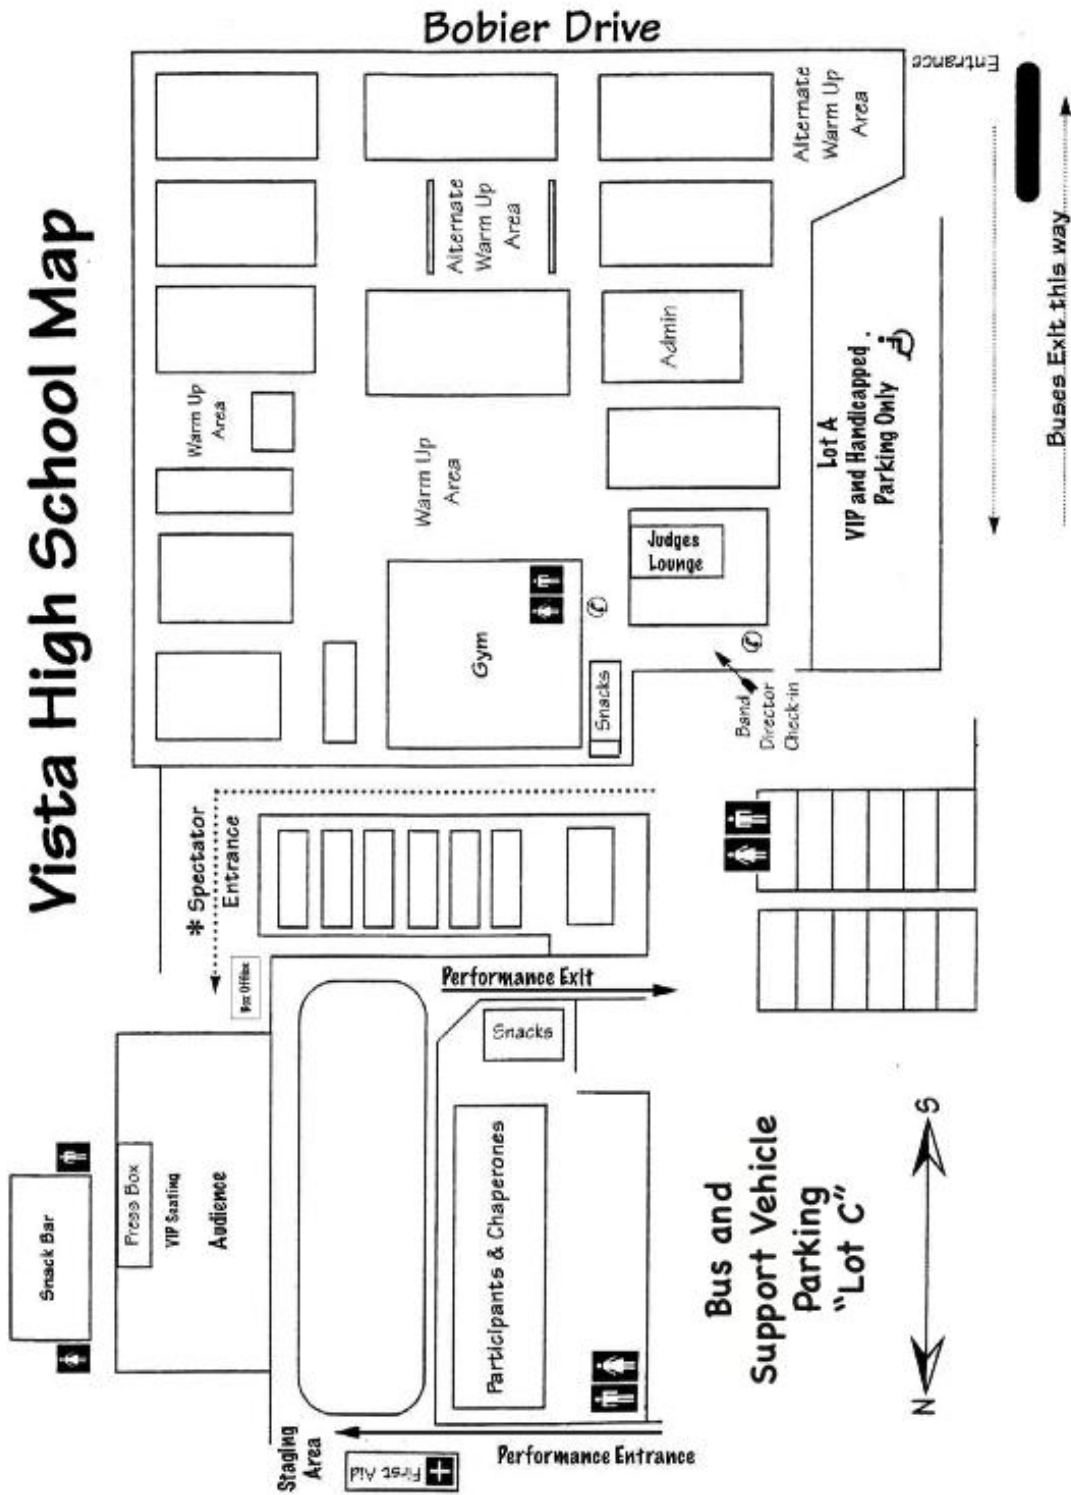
Vista High School Map

Bobier Drive

Entrance

Alternate Warm Up Area

Alternate Warm Up Area

Admin

Warm Up Area

Warm Up Area

Lot A VIP and Handicapped Parking Only

Buses Exit this way

Judges Lounge

Gym

Snacks

Band Director Check-in

* Spectator Entrance

Box Office

Performance Exit

Snacks

Participants & Chaperones

Snack Bar

Press Box

VIP Seating

Audience

Bus and Support Vehicle Parking "Lot C"

S

N

Staging Area

First Aid

Performance Entrance